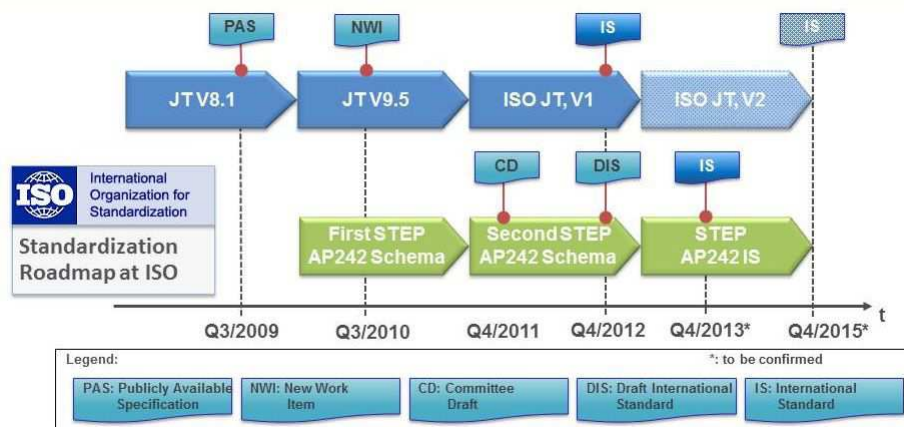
PAS

NWI

IS

IS

JT V8.1

JT V9.5

ISO JT, V1

ISO JT, V2

CD

DIS

IS

ISO

International Organization for Standardization

Standardization Roadmap at ISO

First STEP AP242 Schema

Second STEP AP242 Schema

STEP AP242 IS

t

Q3/2009

Q3/2010

Q4/2011

Q4/2012

Q4/2013*

Q4/2015*

Legend:

*: to be confirmed

PAS: Publicly Available Specification

NWI: New Work Item

CD: Committee Draft

DIS: Draft International Standard

IS: International Standard